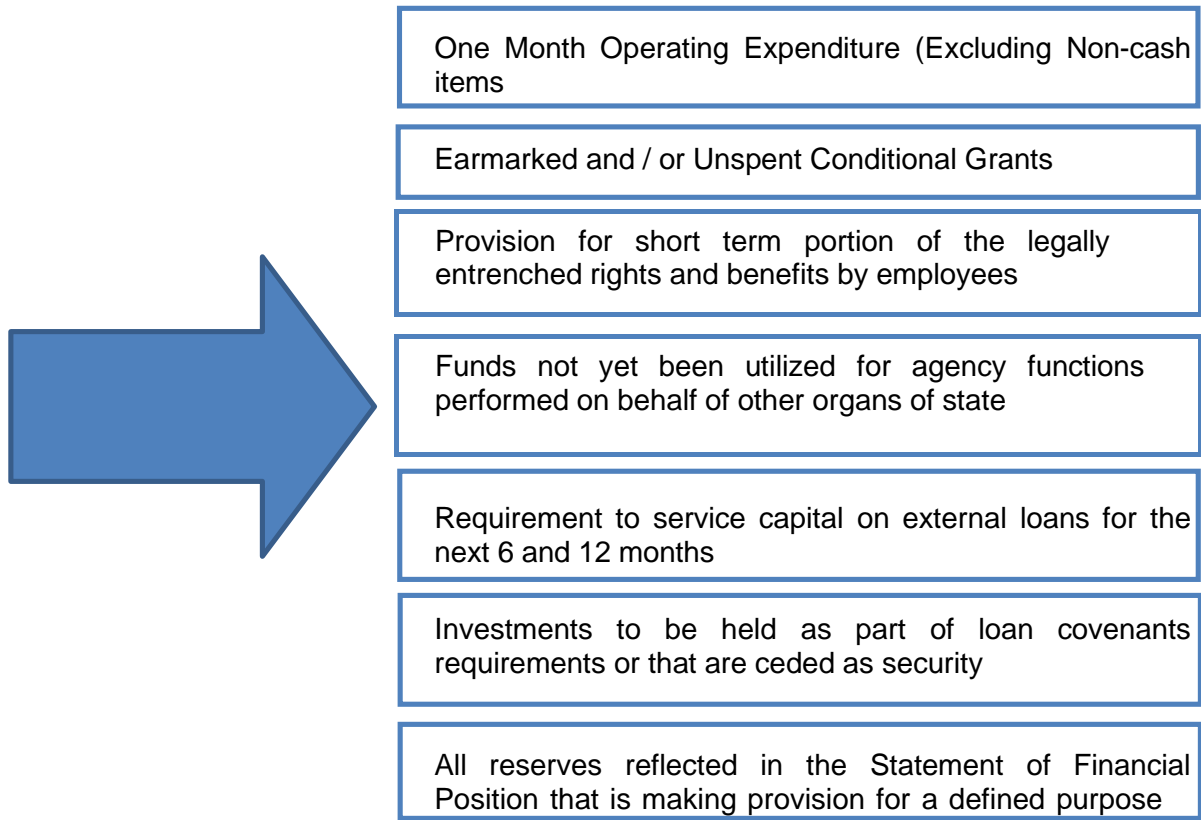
One Month Operating Expenditure (Excluding Non-cash items

Earmarked and / or Unspent Conditional Grants

Provision for short term portion of the legally entrenched rights and benefits by employees

Funds not yet been utilized for agency functions performed on behalf of other organs of state

Requirement to service capital on external loans for the next 6 and 12 months

Investments to be held as part of loan covenants requirements or that are ceded as security

All reserves reflected in the Statement of Financial Position that is making provision for a defined purpose